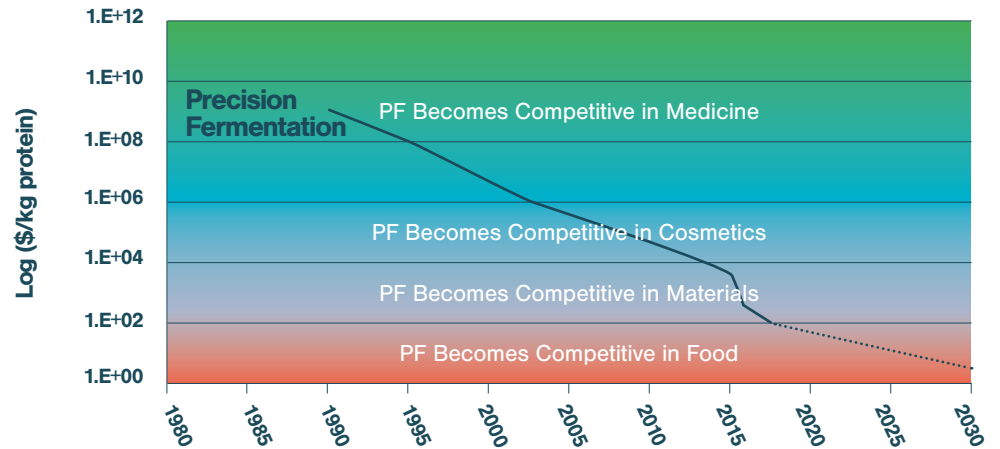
Log ($/kg protein)

1.E+12
1.E+10
1.E+08
1.E+06
1.E+04
1.E+02
1.E+00

Precision Fermentation

PF Becomes Competitive in Medicine

PF Becomes Competitive in Cosmetics

PF Becomes Competitive in Materials

PF Becomes Competitive in Food

1980
1985
1990
1995
2000
2005
2010
2015
2020
2025
2030